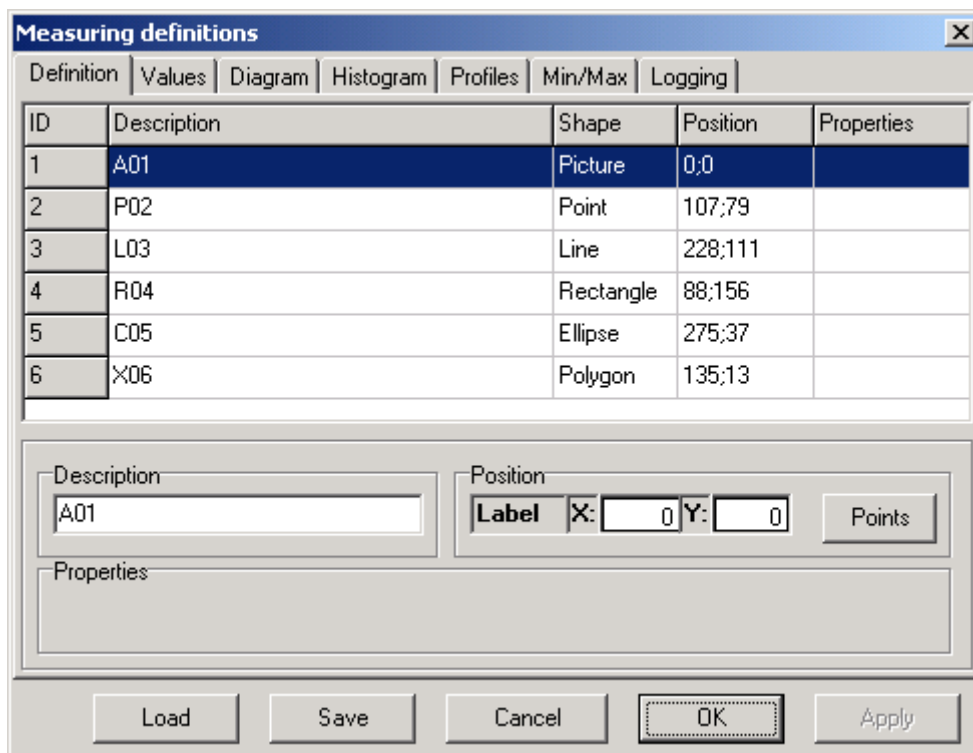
Measuring definitions

Definition | Values | Diagram | Histogram | Profiles | Min/Max | Logging

| ID | Description | Shape | Position | Properties |
|---|---|---|---|---|
| 1 | A01 | Picture | 0;0 | |
| 2 | P02 | Point | 107;79 | |
| 3 | L03 | Line | 228;111 | |
| 4 | R04 | Rectangle | 88;156 | |
| 5 | C05 | Ellipse | 275;37 | |
| 6 | X06 | Polygon | 135;13 | |

Description
A01

Position
Label X: 0 Y: 0
Points

Properties

Load Save Cancel OK Apply